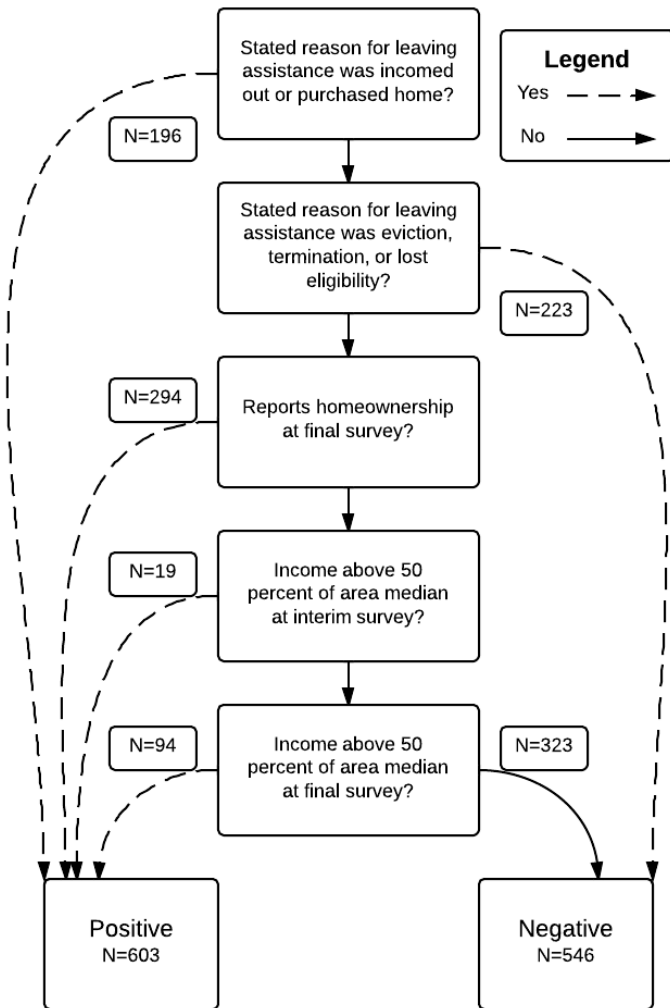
Stated reason for leaving assistance was incomed out or purchased home?

Legend
Yes
No

N=196

Stated reason for leaving assistance was eviction, termination, or lost eligibility?

N=223

N=294

Reports homeownership at final survey?

N=19

Income above 50 percent of area median at interim survey?

N=94

Income above 50 percent of area median at final survey?

N=323

Positive
N=603

Negative
N=546